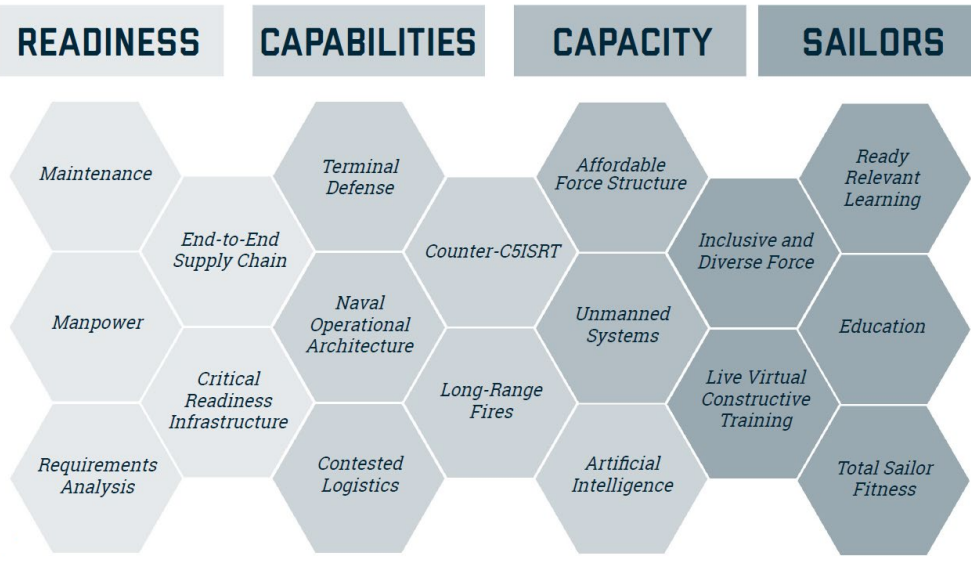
READINESS

CAPABILITIES

CAPACITY

SAILORS

Maintenance

Manpower

Requirements Analysis

End-to-End Supply Chain

Critical Readiness Infrastructure

Terminal Defense

Naval Operational Architecture

Contested Logistics

Counter-C5ISRT

Long-Range Fires

Affordable Force Structure

Unmanned Systems

Artificial Intelligence

Inclusive and Diverse Force

Live Virtual Constructive Training

Ready Relevant Learning

Education

Total Sailor Fitness